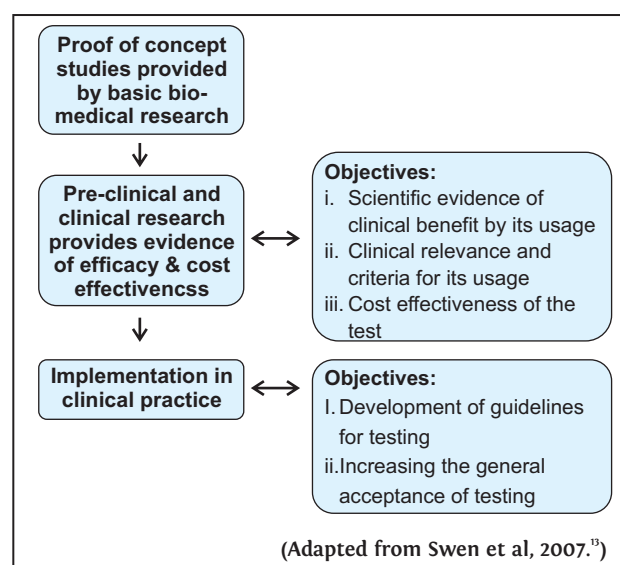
Proof of concept studies provided by basic biomedical research

Pre-clinical and clinical research provides evidence of efficacy & cost effectivencss

Objectives:
i. Scientific evidence of clinical benefit by its usage
ii. Clinical relevance and criteria for its usage
iii. Cost effectiveness of the test

Implementation in clinical practice

Objectives:
I. Development of guidelines for testing
ii. Increasing the general acceptance of testing

(Adapted from Swen et al, 2007.$^{13}$)